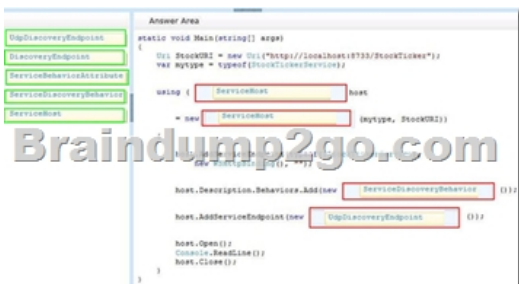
UdpDiscoveryEndpoint
DiscoveryEndpoint
ServiceBehaviorAttribute
ServiceDiscoveryBehavior
ServiceHost

Answer Area

static void Main(string[] args)
{
Uri StockURI = new Uri("http://localhost:8733/StockTicker");
var mytype = typeof(StockTickerService);

using ( ServiceHost host

= new ServiceHost (mytype, StockURI))

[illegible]
new WsHttpBinding(), "");

host.Description.Behaviors.Add(new ServiceDiscoveryBehavior ());

host.AddServiceEndpoint(new UdpDiscoveryEndpoint ());

host.Open();
Console.ReadLine();
host.Close();
}
}

Braindump2go.com